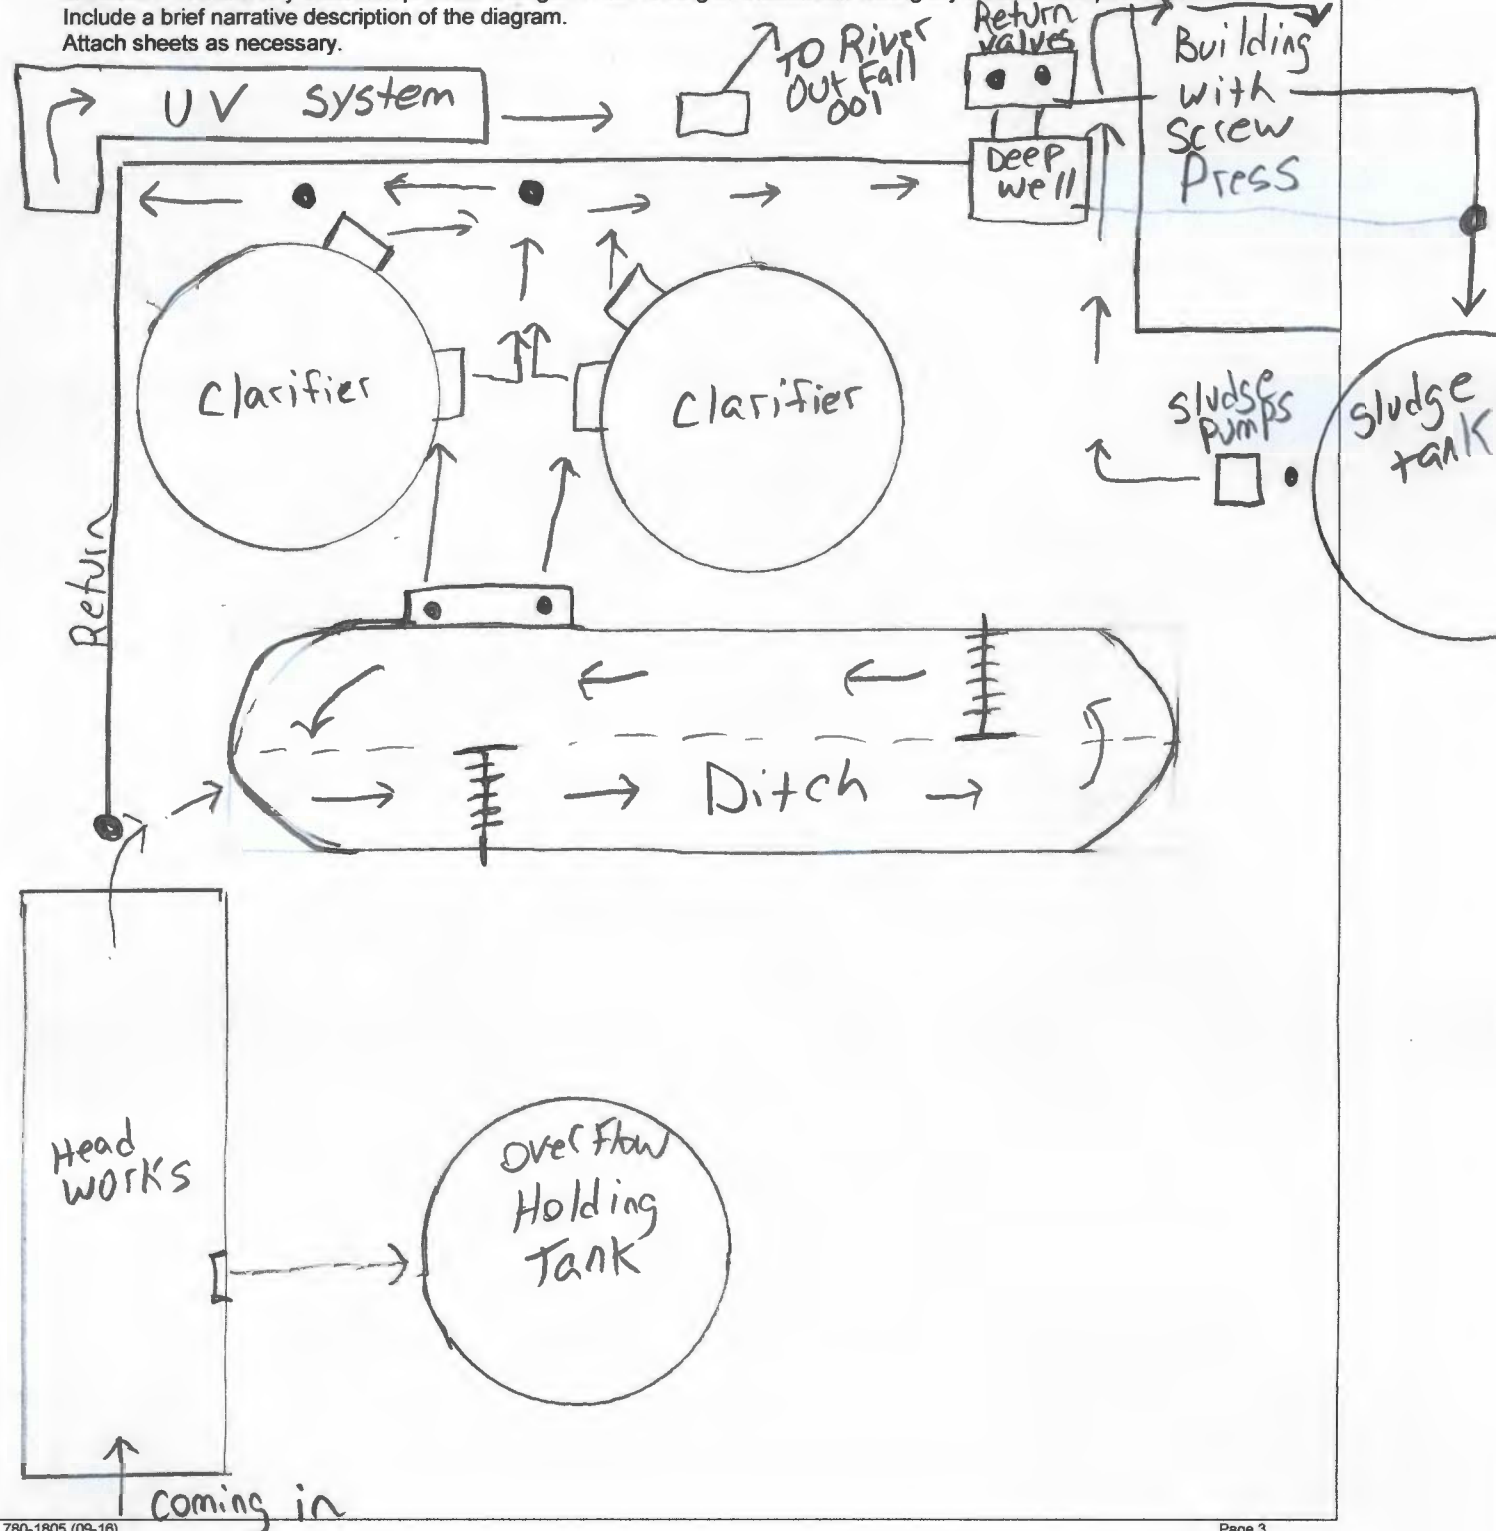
Include a brief narrative description of the diagram.
Attach sheets as necessary.

UV System

TO River Out Fall 001

Return valves

Building with Screw Press

Deep well

Clarifier

Clarifier

sludge pumps

sludge tank

Return

Ditch

Head works

Over Flow Holding Tank

coming in

780-1805 (09-16)

Page 3